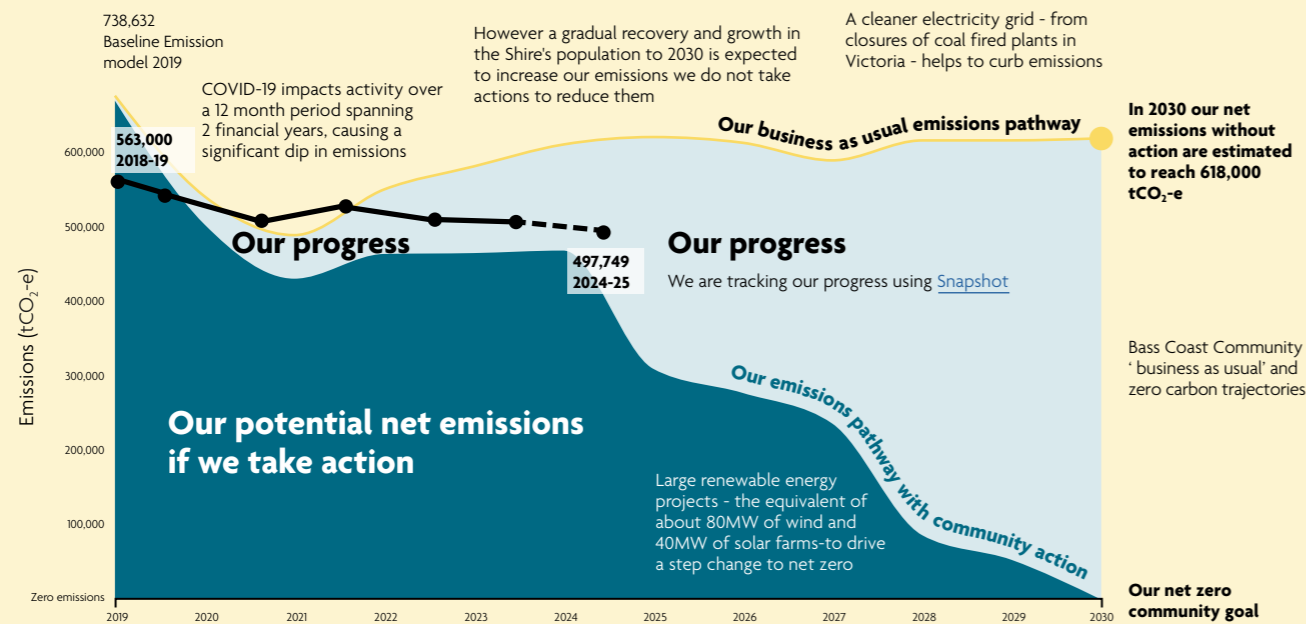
738,632
Baseline Emission model 2019

COVID-19 impacts activity over a 12 month period spanning 2 financial years, causing a significant dip in emissions

However a gradual recovery and growth in the Shire's population to 2030 is expected to increase our emissions we do not take actions to reduce them

A cleaner electricity grid - from closures of coal fired plants in Victoria - helps to curb emissions

Our business as usual emissions pathway

In 2030 our net emissions without action are estimated to reach 618,000 $tCO_2$-e

563,000
2018-19

Our progress

497,749
2024-25

Our progress

We are tracking our progress using Snapshot

Bass Coast Community ' business as usual' and zero carbon trajectories

Our emissions pathway with community action

Our potential net emissions if we take action

Large renewable energy projects - the equivalent of about 80MW of wind and 40MW of solar farms-to drive a step change to net zero

Emissions ($tCO_2$-e)

600,000
500,000
400,000
300,000
200,000
100,000
Zero emissions

2019 2020 2021 2022 2023 2024 2025 2026 2027 2028 2029 2030

Our net zero community goal